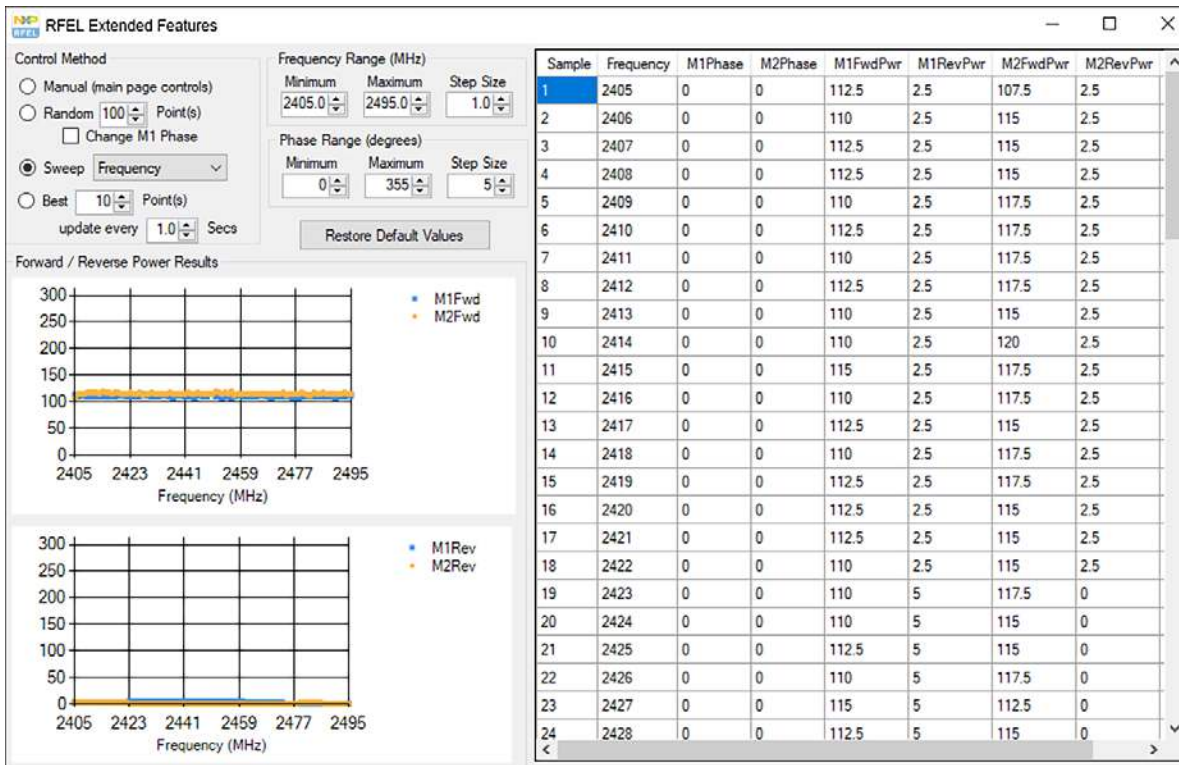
RFEL Extended Features

Control Method
Manual (main page controls)
Random 100 Point(s)
Change M1 Phase
Sweep Frequency
Best 10 Point(s)
update every 1.0 Secs

Frequency Range (MHz)
Minimum 2405.0
Maximum 2495.0
Step Size 1.0

Phase Range (degrees)
Minimum 0
Maximum 355
Step Size 5

Restore Default Values

Forward / Reverse Power Results

300
250
200
150
100
50
0
2405 2423 2441 2459 2477 2495
Frequency (MHz)
M1Fwd
M2Fwd

300
250
200
150
100
50
0
2405 2423 2441 2459 2477 2495
Frequency (MHz)
M1Rev
M2Rev

| Sample | Frequency | M1Phase | M2Phase | M1FwdPwr | M1RevPwr | M2FwdPwr | M2RevPwr |
|---|---|---|---|---|---|---|---|
| 1 | 2405 | 0 | 0 | 112.5 | 2.5 | 107.5 | 2.5 |
| 2 | 2406 | 0 | 0 | 110 | 2.5 | 115 | 2.5 |
| 3 | 2407 | 0 | 0 | 112.5 | 2.5 | 115 | 2.5 |
| 4 | 2408 | 0 | 0 | 112.5 | 2.5 | 115 | 2.5 |
| 5 | 2409 | 0 | 0 | 110 | 2.5 | 117.5 | 2.5 |
| 6 | 2410 | 0 | 0 | 112.5 | 2.5 | 117.5 | 2.5 |
| 7 | 2411 | 0 | 0 | 110 | 2.5 | 117.5 | 2.5 |
| 8 | 2412 | 0 | 0 | 112.5 | 2.5 | 117.5 | 2.5 |
| 9 | 2413 | 0 | 0 | 110 | 2.5 | 115 | 2.5 |
| 10 | 2414 | 0 | 0 | 110 | 2.5 | 120 | 2.5 |
| 11 | 2415 | 0 | 0 | 115 | 2.5 | 117.5 | 2.5 |
| 12 | 2416 | 0 | 0 | 110 | 2.5 | 117.5 | 2.5 |
| 13 | 2417 | 0 | 0 | 112.5 | 2.5 | 115 | 2.5 |
| 14 | 2418 | 0 | 0 | 110 | 2.5 | 117.5 | 2.5 |
| 15 | 2419 | 0 | 0 | 112.5 | 2.5 | 117.5 | 2.5 |
| 16 | 2420 | 0 | 0 | 112.5 | 2.5 | 115 | 2.5 |
| 17 | 2421 | 0 | 0 | 112.5 | 2.5 | 115 | 2.5 |
| 18 | 2422 | 0 | 0 | 110 | 2.5 | 115 | 2.5 |
| 19 | 2423 | 0 | 0 | 110 | 5 | 117.5 | 0 |
| 20 | 2424 | 0 | 0 | 110 | 5 | 115 | 0 |
| 21 | 2425 | 0 | 0 | 112.5 | 5 | 115 | 0 |
| 22 | 2426 | 0 | 0 | 110 | 5 | 117.5 | 0 |
| 23 | 2427 | 0 | 0 | 115 | 5 | 112.5 | 0 |
| 24 | 2428 | 0 | 0 | 112.5 | 5 | 115 | 0 |